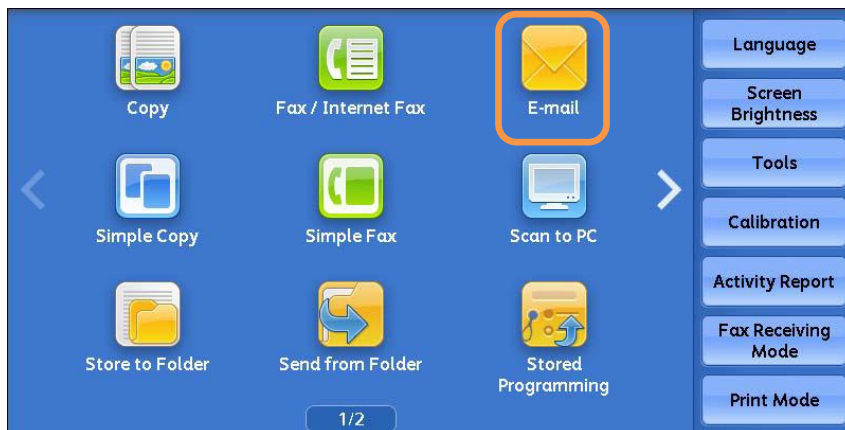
Copy

Fax / Internet Fax

E-mail

Simple Copy

Simple Fax

Scan to PC

Store to Folder

Send from Folder

Stored Programming

1/2

Language

Screen Brightness

Tools

Calibration

Activity Report

Fax Receiving Mode

Print Mode